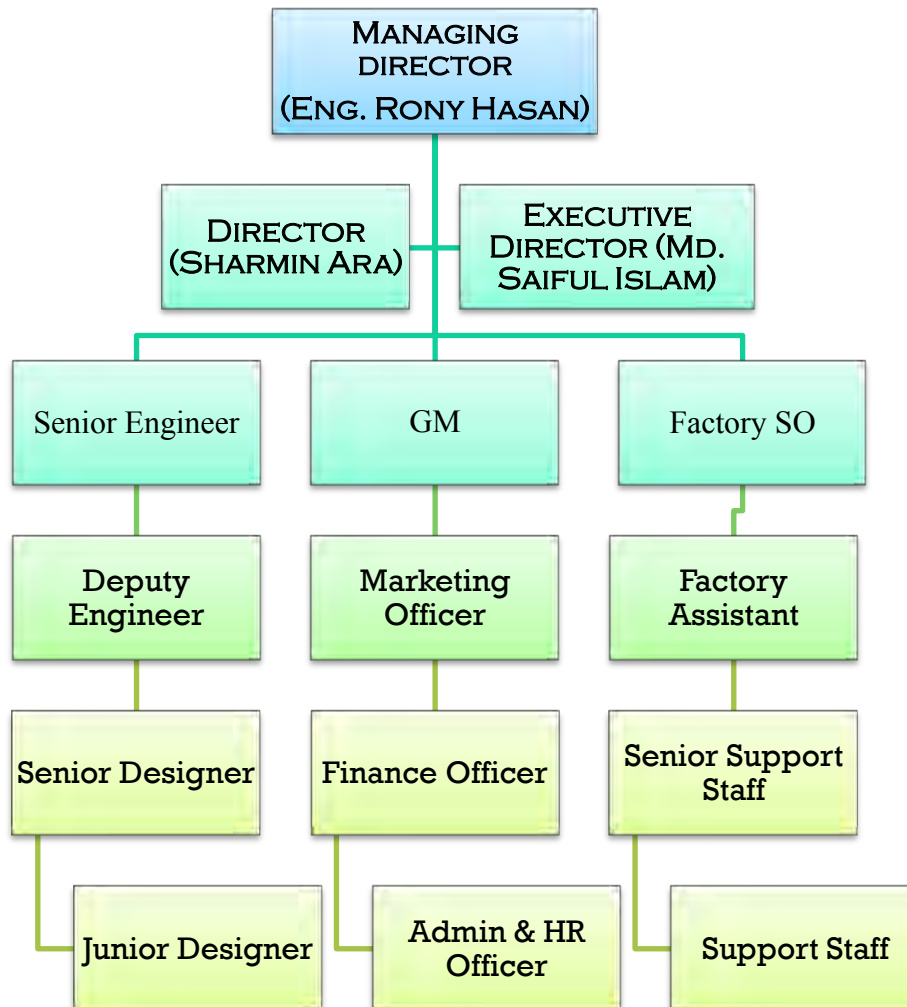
Managing director (Eng. Rony Hasan)

Director (Sharmin Ara)

Executive Director (Md. Saiful Islam)

Senior Engineer

GM

Factory SO

Deputy Engineer

Marketing Officer

Factory Assistant

Senior Designer

Finance Officer

Senior Support Staff

Junior Designer

Admin & HR Officer

Support Staff